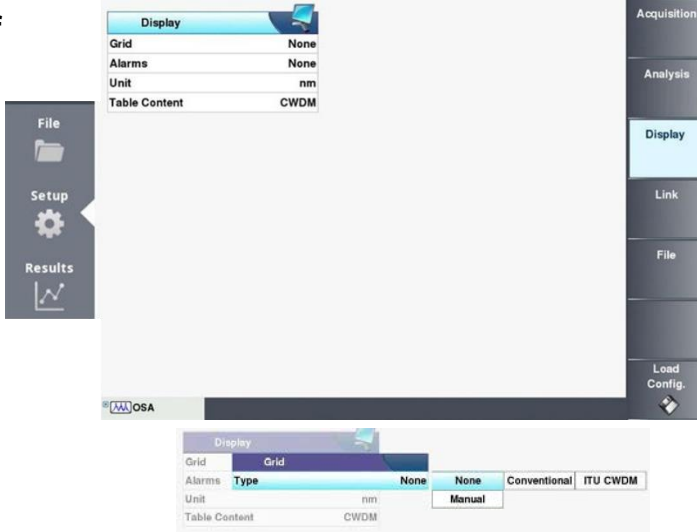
Display

| Grid | None |
|---|---|
| Alarms | None |
| Unit | nm |
| Table Content | CWDM |

File

Setup

Results

Acquisition

Analysis

Display

Link

File

Load Config.

OSA

Display

| Grid | Grid | | | | |
|---|---|---|---|---|---|
| Alarms | Type | None | None | Conventional | ITU CWDM |
| Unit | | nm | Manual | | |
| Table Content | | CWDM | | | |